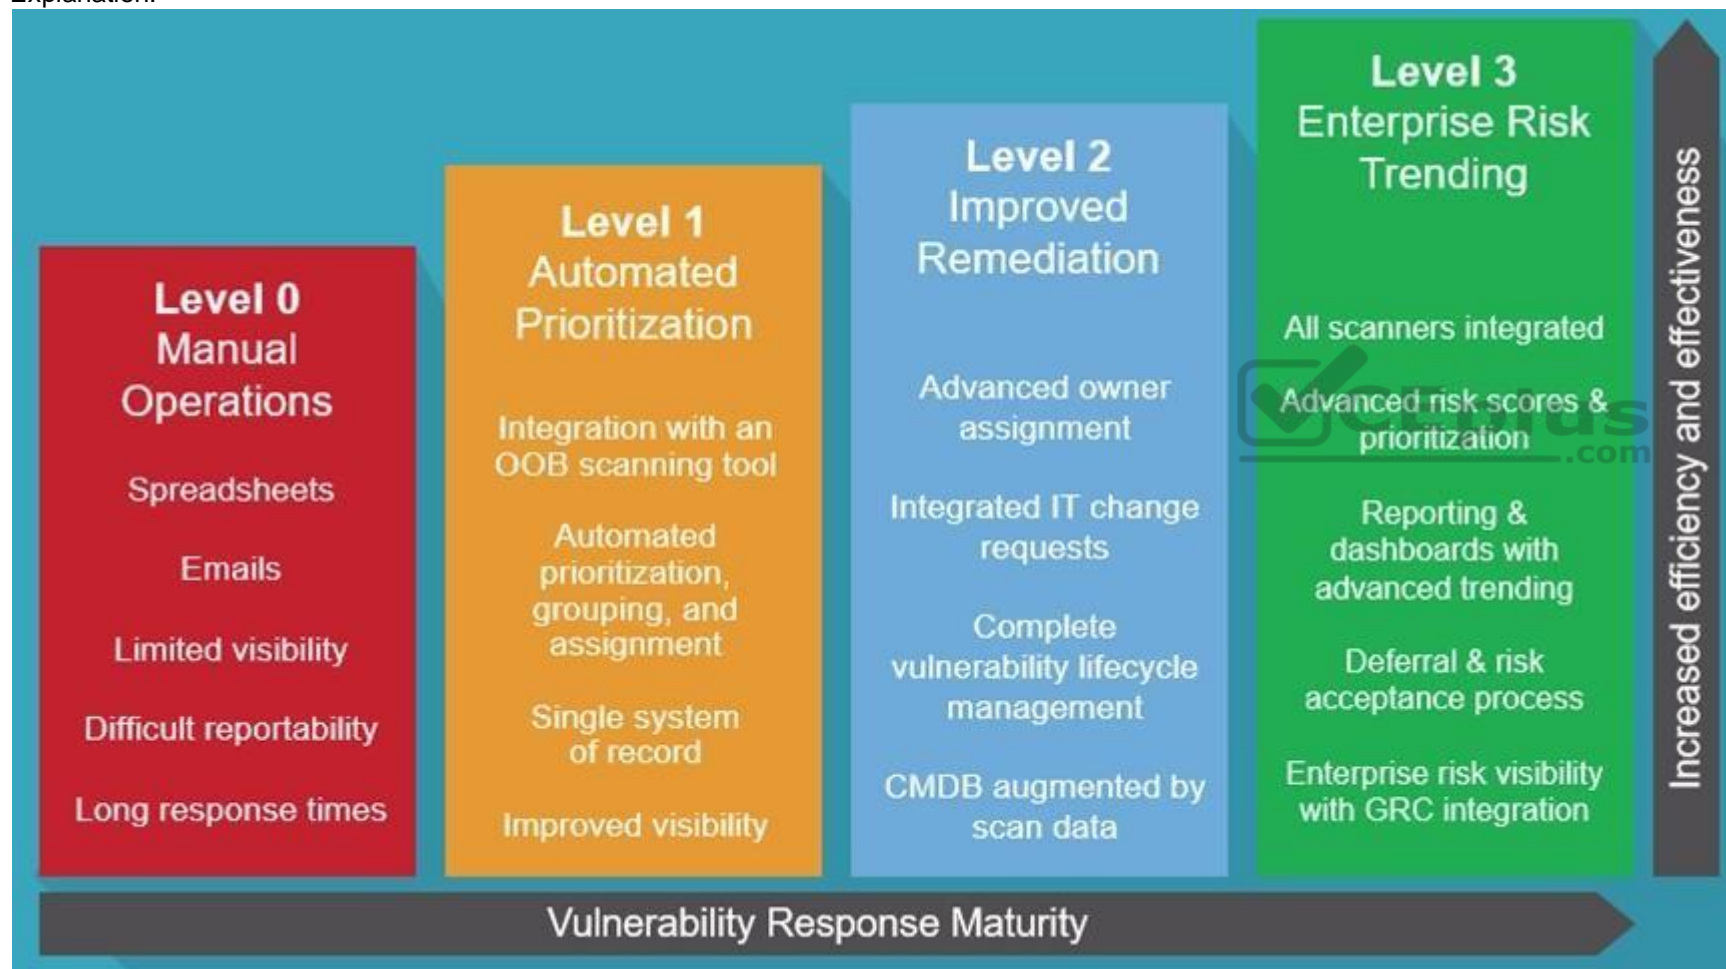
Level 0
Manual
Operations

Spreadsheets

Emails

Limited visibility

Difficult reportability

Long response times

Level 1
Automated
Prioritization

Integration with an OOB scanning tool

Automated prioritization, grouping, and assignment

Single system of record

Improved visibility

Level 2
Improved
Remediation

Advanced owner assignment

Integrated IT change requests

Complete vulnerability lifecycle management

CMDB augmented by scan data

Level 3
Enterprise Risk
Trending

All scanners integrated

Advanced risk scores & prioritization

Reporting & dashboards with advanced trending

Deferral & risk acceptance process

Enterprise risk visibility with GRC integration

Increased efficiency and effectiveness

Vulnerability Response Maturity